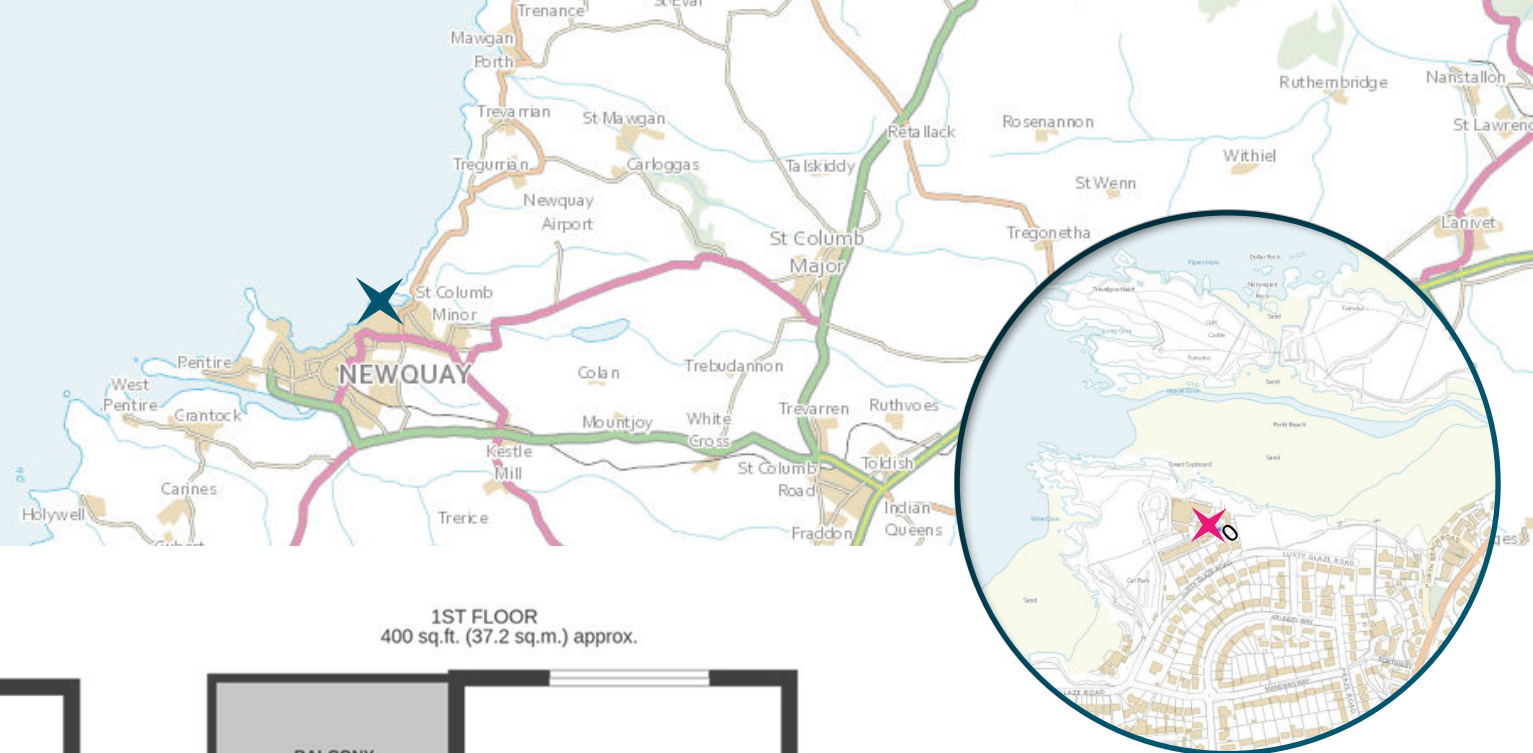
Trenance
St Eval
Mawgan Porth
Trevarrian
St Mawgan
Tregurrian
Carloggas
Newquay Airport
Talskiddy
Retallack
Rosenannon
Ruthernbridge
Nanstallon
St Lawrence
Withiel
St Wenn
St Columb Major
Tregonetha
Lanivet
St Columb Minor
Pentire
West Pentire
Crantock
NEWQUAY
Colan
Trebudannon
Mountjoy
White Cross
Trevarren
Ruthvoes
Kestle Mill
St Columb Road
Toldish
Carines
Holywell
Trerice
Indian Queens
Fraddon
Porth Beach
Sand
Lusty Glaze Road
1ST FLOOR
400 sq.ft. (37.2 sq.m.) approx.
BALCONY